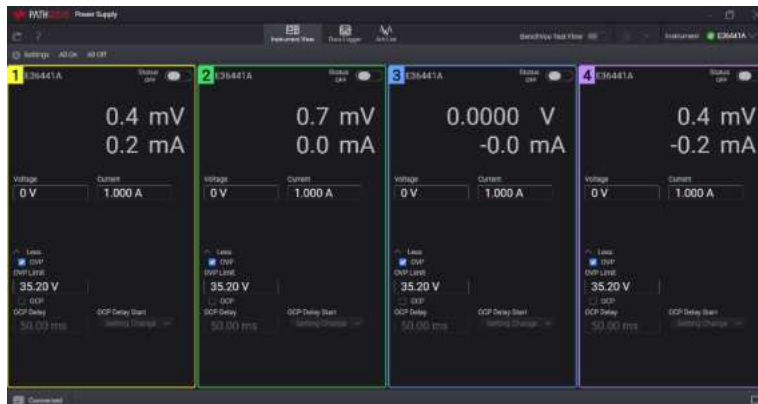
PATHWAVE Power Supply

Instrument View Data Logger Arb List

BenchVue Test Flow Instrument E36441A

Settings All On All Off

1 E36441A Status Off

0.4 mV
0.2 mA

Voltage Current
0 V 1.000 A

Less
OVP
OVP Limit
35.20 V
OCP
OCP Delay OCP Delay Start
50.00 ms Setting Change

2 E36441A Status Off

0.7 mV
0.0 mA

Voltage Current
0 V 1.000 A

Less
OVP
OVP Limit
35.20 V
OCP
OCP Delay OCP Delay Start
50.00 ms Setting Change

3 E36441A Status Off

0.0000 V
-0.0 mA

Voltage Current
0 V 1.000 A

Less
OVP
OVP Limit
35.20 V
OCP
OCP Delay OCP Delay Start
50.00 ms Setting Change

4 E36441A Status Off

0.4 mV
-0.2 mA

Voltage Current
0 V 1.000 A

Less
OVP
OVP Limit
35.20 V
OCP
OCP Delay OCP Delay Start
50.00 ms Setting Change

Connected